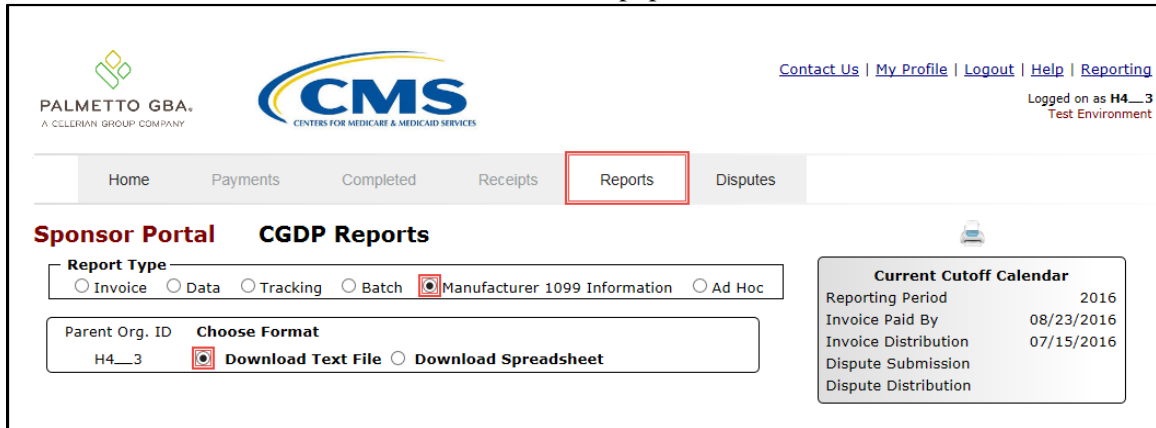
PALMETTO GBA.
A CELERIAN GROUP COMPANY

CMS
CENTERS FOR MEDICARE & MEDICAID SERVICES

Contact Us | My Profile | Logout | Help | Reporting

Logged on as H4__3
Test Environment

Home | Payments | Completed | Receipts | Reports | Disputes

Sponsor Portal CGDP Reports

Report Type
Invoice Data Tracking Batch Manufacturer 1099 Information Ad Hoc

Parent Org. ID Choose Format
H4__3 Download Text File Download Spreadsheet

| Current Cutoff Calendar | |
|---|---|
| Reporting Period | 2016 |
| Invoice Paid By | 08/23/2016 |
| Invoice Distribution | 07/15/2016 |
| Dispute Submission | |
| Dispute Distribution | |